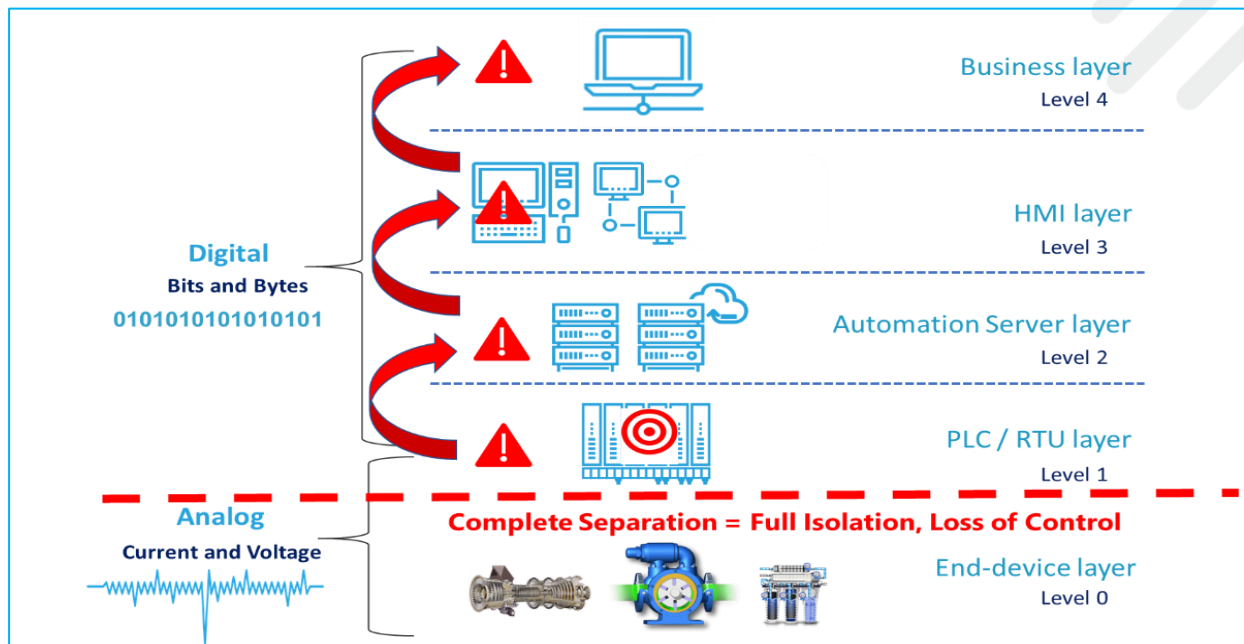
Business layer
Level 4

HMI layer
Level 3

Digital
Bits and Bytes
0101010101010101

Automation Server layer
Level 2

PLC / RTU layer
Level 1

Analog
Current and Voltage

Complete Separation = Full Isolation, Loss of Control

End-device layer
Level 0